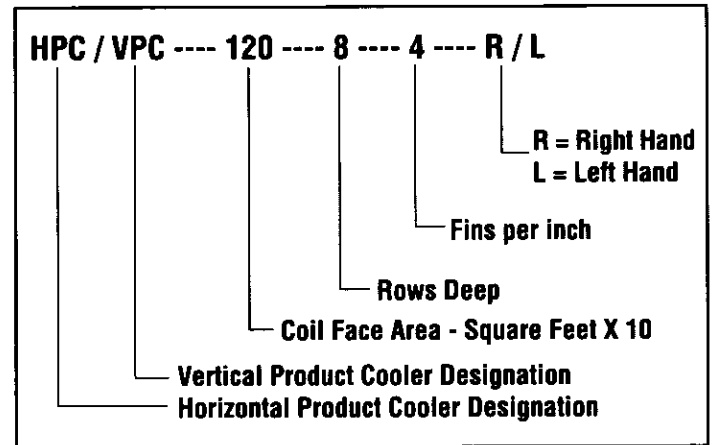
HPC / VPC ---- 120 ---- 8 ---- 4 ---- R / L

R = Right Hand
L = Left Hand

Fins per inch

Rows Deep

Coil Face Area - Square Feet X 10

Vertical Product Cooler Designation

Horizontal Product Cooler Designation